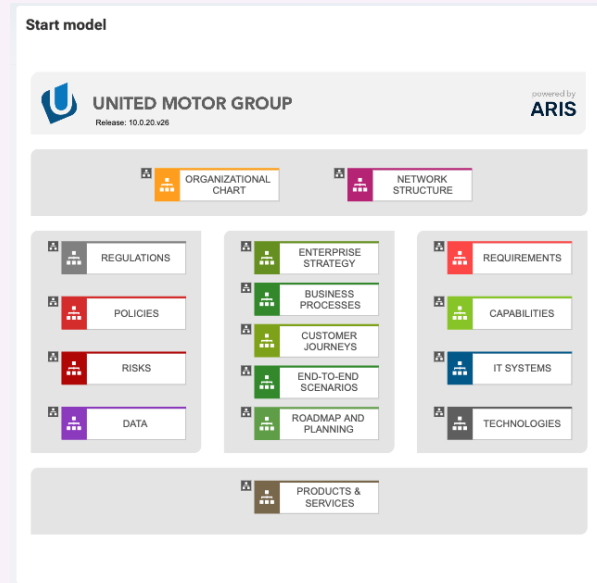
Start model

UNITED MOTOR GROUP
Release: 10.0.20.v26

powered by
ARIS

ORGANIZATIONAL CHART

NETWORK STRUCTURE

REGULATIONS

POLICIES

RISKS

DATA

ENTERPRISE STRATEGY

BUSINESS PROCESSES

CUSTOMER JOURNEYS

END-TO-END SCENARIOS

ROADMAP AND PLANNING

REQUIREMENTS

CAPABILITIES

IT SYSTEMS

TECHNOLOGIES

PRODUCTS & SERVICES